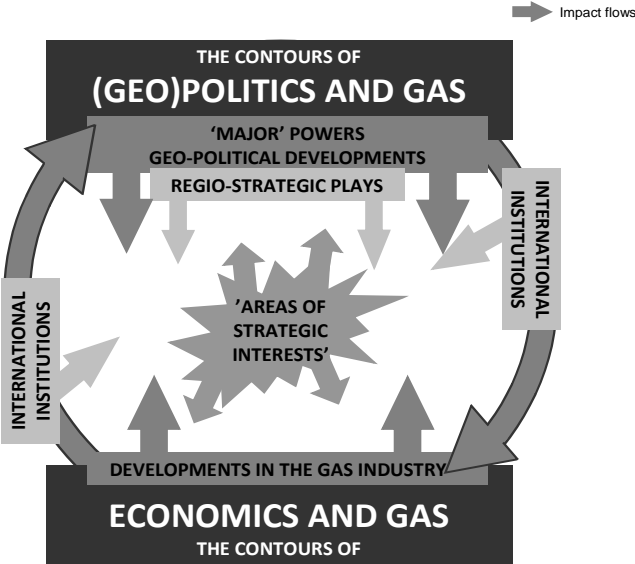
Impact flows

THE CONTOURS OF
(GEO)POLITICS AND GAS

'MAJOR' POWERS
GEO-POLITICAL DEVELOPMENTS

REGIO-STRATEGIC PLAYS

INTERNATIONAL INSTITUTIONS

'AREAS OF STRATEGIC INTERESTS'

INTERNATIONAL INSTITUTIONS

DEVELOPMENTS IN THE GAS INDUSTRY

ECONOMICS AND GAS
THE CONTOURS OF